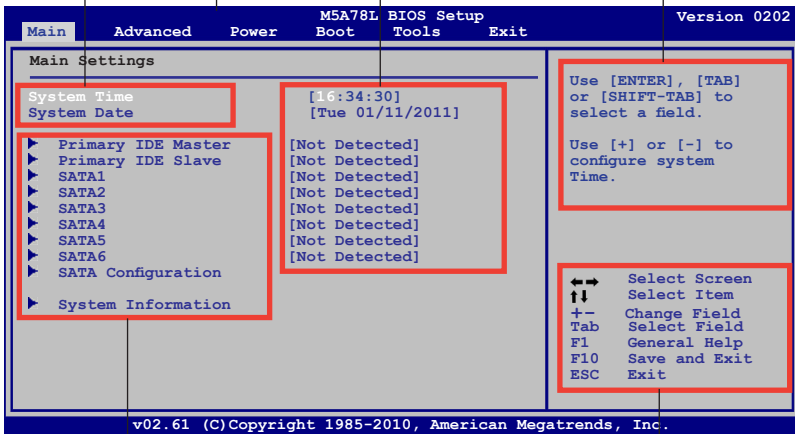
M5A78L BIOS Setup
Version 0202

Main Advanced Power Boot Tools Exit

Main Settings

System Time [16:34:30]
System Date [Tue 01/11/2011]

Primary IDE Master [Not Detected]
Primary IDE Slave [Not Detected]
SATA1 [Not Detected]
SATA2 [Not Detected]
SATA3 [Not Detected]
SATA4 [Not Detected]
SATA5 [Not Detected]
SATA6 [Not Detected]
SATA Configuration

System Information

Use [ENTER], [TAB] or [SHIFT-TAB] to select a field.

Use [+] or [-] to configure system Time.

←→ Select Screen
↑↓ Select Item
+- Change Field
Tab Select Field
F1 General Help
F10 Save and Exit
ESC Exit

v02.61 (C)Copyright 1985-2010, American Megatrends, Inc.